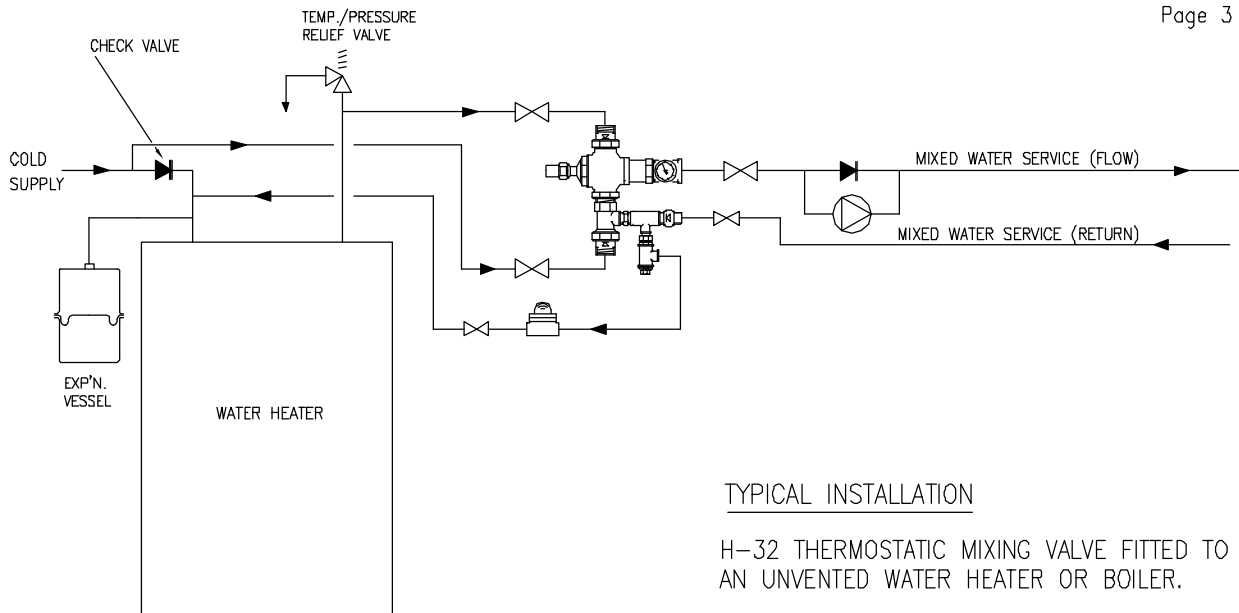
Page 3

TEMP./PRESSURE RELIEF VALVE

CHECK VALVE

COLD SUPPLY

MIXED WATER SERVICE (FLOW)

MIXED WATER SERVICE (RETURN)

EXP'N. VESSEL

WATER HEATER

TYPICAL INSTALLATION

H-32 THERMOSTATIC MIXING VALVE FITTED TO AN UNVENTED WATER HEATER OR BOILER.